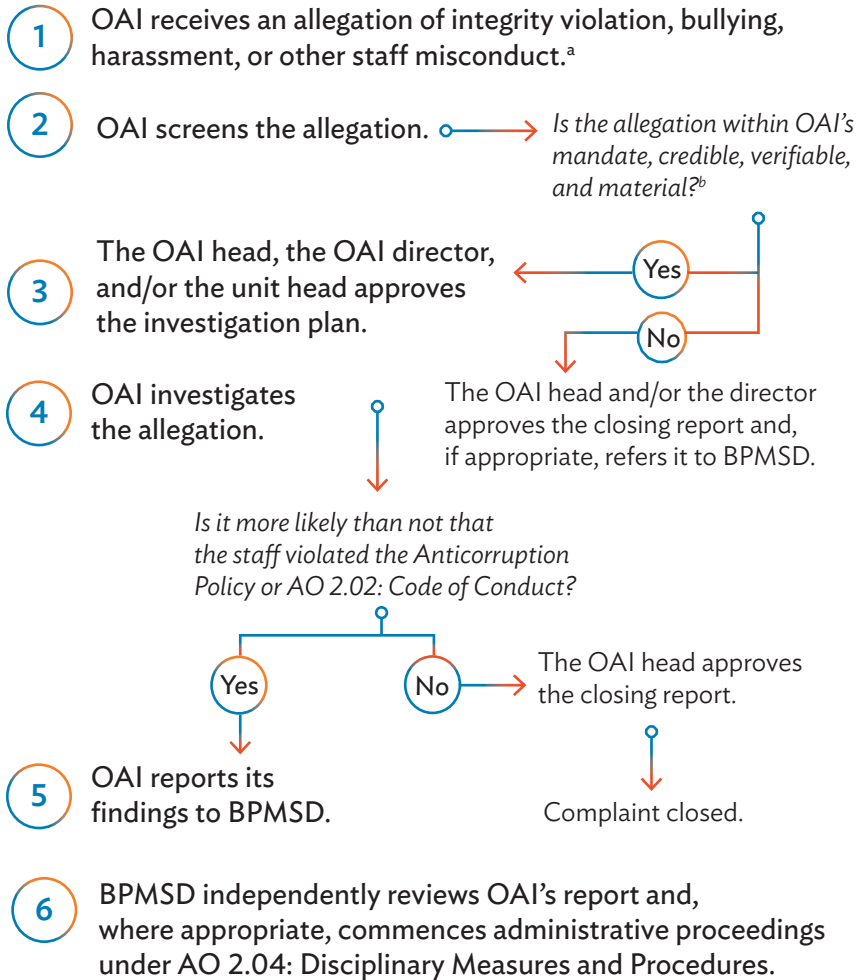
1 OAI receives an allegation of integrity violation, bullying, harassment, or other staff misconduct.$^{a}$

2 OAI screens the allegation.

*Is the allegation within OAI's mandate, credible, verifiable, and material?$^{b}$*

Yes

No

3 The OAI head, the OAI director, and/or the unit head approves the investigation plan.

The OAI head and/or the director approves the closing report and, if appropriate, refers it to BPMSD.

4 OAI investigates the allegation.

*Is it more likely than not that the staff violated the Anticorruption Policy or AO 2.02: Code of Conduct?*

Yes

No

The OAI head approves the closing report.

5 OAI reports its findings to BPMSD.

Complaint closed.

6 BPMSD independently reviews OAI's report and, where appropriate, commences administrative proceedings under AO 2.04: Disciplinary Measures and Procedures.